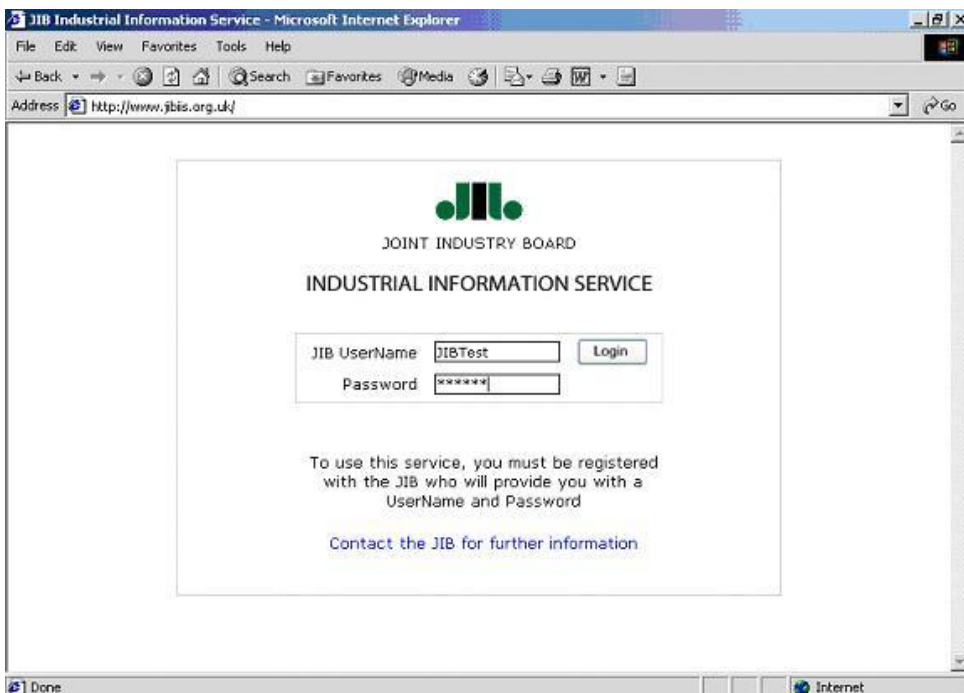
JIB Industrial Information Service - Microsoft Internet Explorer

File Edit View Favorites Tools Help

Back Search Favorites Media

Address http://www.jibis.org.uk/

Go

JOINT INDUSTRY BOARD

INDUSTRIAL INFORMATION SERVICE

JIB UserName JIBTest Login

Password ******

To use this service, you must be registered with the JIB who will provide you with a UserName and Password

Contact the JIB for further information

Done

Internet